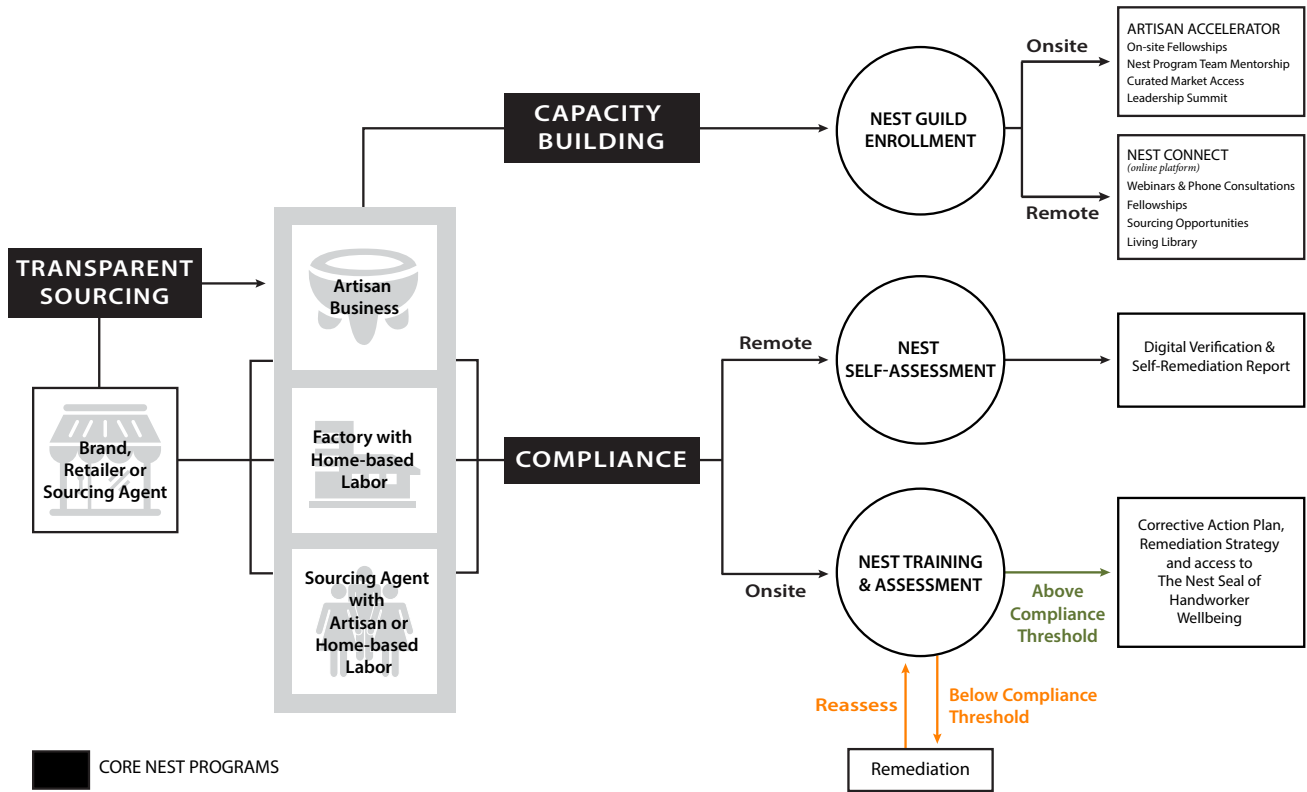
TRANSPARENT SOURCING

Brand, Retailer or Sourcing Agent

Artisan Business

Factory with Home-based Labor

Sourcing Agent with Artisan or Home-based Labor

CAPACITY BUILDING

NEST GUILD ENROLLMENT

Onsite

ARTISAN ACCELERATOR
On-site Fellowships
Nest Program Team Mentorship
Curated Market Access
Leadership Summit

Remote

NEST CONNECT
(online platform)
Webinars & Phone Consultations
Fellowships
Sourcing Opportunities
Living Library

COMPLIANCE

Remote

NEST SELF-ASSESSMENT

Digital Verification & Self-Remediation Report

Onsite

NEST TRAINING & ASSESSMENT

Above Compliance Threshold

Corrective Action Plan, Remediation Strategy and access to The Nest Seal of Handworker Wellbeing

Reassess

Below Compliance Threshold

Remediation

CORE NEST PROGRAMS